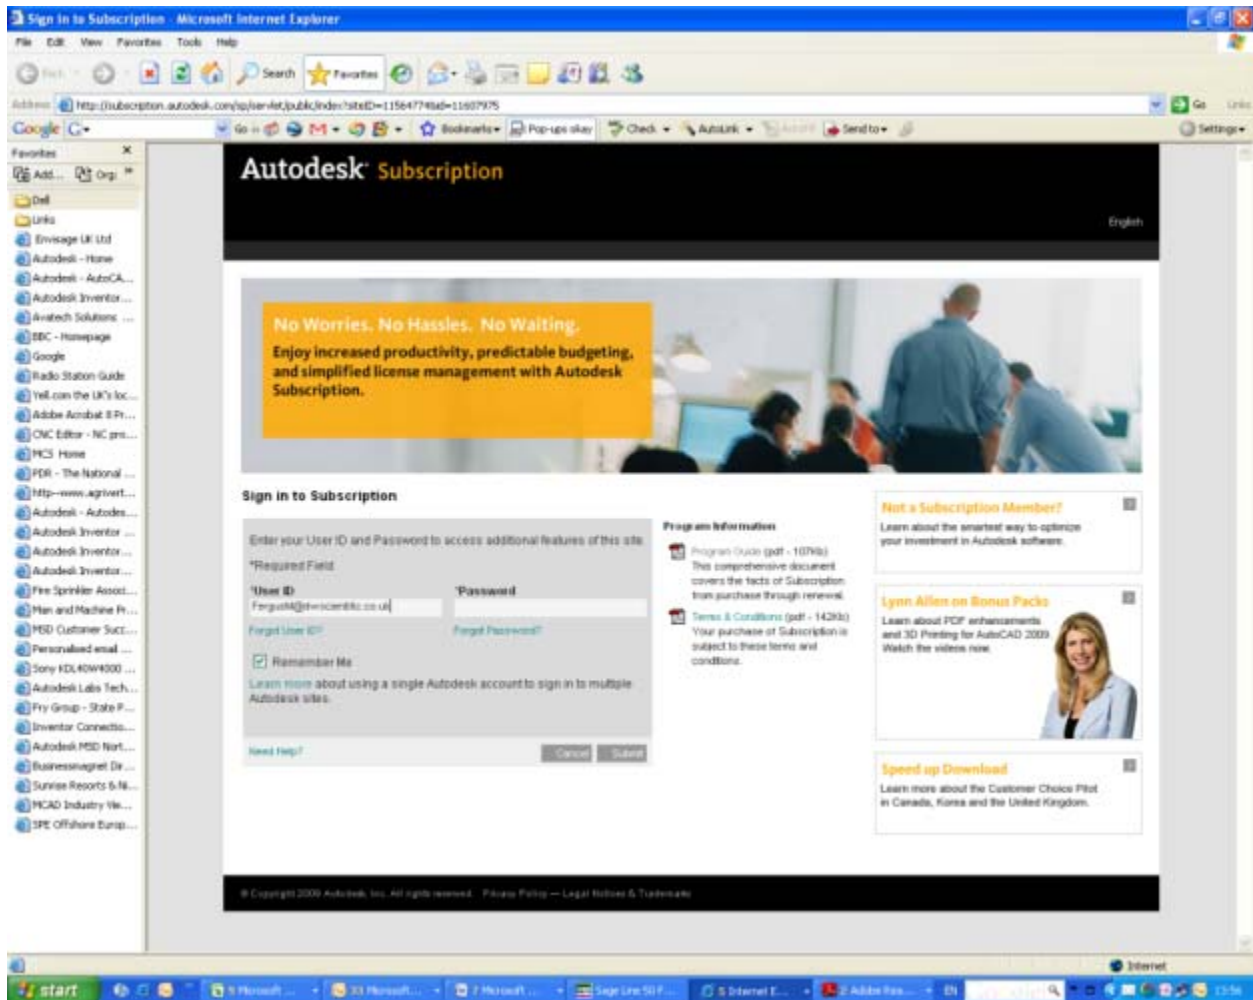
Sign in to Subscription - Microsoft Internet Explorer

File Edit View Favorites Tools Help

Back Search Favorites

Address http://subscription.autodesk.com/sp/servlet/public/index?siteID=11564774&id=11607975 Go Links

Google G- Go Bookmarks Popups okay Check AutoLink Send to Settings

Favorites
Add... Org...
Dell
Links
Envisage UK Ltd
Autodesk - Home
Autodesk - AutoCA...
Autodesk Inventor...
Avatech Solutions ...
BBC - Homepage
Google
Radio Station Guide
Yell.com the UK's loc...
Adobe Acrobat 8 Pr...
CNC Editor - NC pro...
MCS Home
PDR - The National ...
http--www.agrivert...
Autodesk - Autodes...
Autodesk Inventor ...
Autodesk Inventor...
Autodesk Inventor...
Fire Sprinkler Associ...
Man and Machine Pr...
MSD Customer Succ...
Personalised email ...
Sony KDL40W4000 ...
Autodesk Labs Tech...
Fry Group - State P...
Inventor Connectio...
Autodesk MSD Nort...
Businessmagnet Dir...
Sunrise Resorts & Ni...
MCAD Industry Vie...
SPE Offshore Europ...

Autodesk Subscription

English

No Worries. No Hassles. No Waiting.
Enjoy increased productivity, predictable budgeting, and simplified license management with Autodesk Subscription.

Sign in to Subscription

Enter your User ID and Password to access additional features of this site.
*Required Field
*User ID
FergusM@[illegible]scientific.co.uk
*Password
Forgot User ID?
Forgot Password?
Remember Me
Learn more about using a single Autodesk account to sign in to multiple Autodesk sites.
Need Help?
Cancel Submit

Program Information
Program Guide (pdf - 107Kb) This comprehensive document covers the facts of Subscription from purchase through renewal.
Terms & Conditions (pdf - 142Kb) Your purchase of Subscription is subject to these terms and conditions.

Not a Subscription Member?
Learn about the smartest way to optimize your investment in Autodesk software.

Lynn Allen on Bonus Packs
Learn about PDF enhancements and 3D Printing for AutoCAD 2009. Watch the videos now.

Speed up Download
Learn more about the Customer Choice Pilot in Canada, Korea and the United Kingdom.

© Copyright 2009 Autodesk, Inc. All rights reserved. Privacy Policy — Legal Notices & Trademarks

Internet

start 5 Microsoft ... 33 Microsoft... 7 Microsoft ... Sage Line 50 F... 5 Internet E... 2 Adobe Rea... EN 13:56